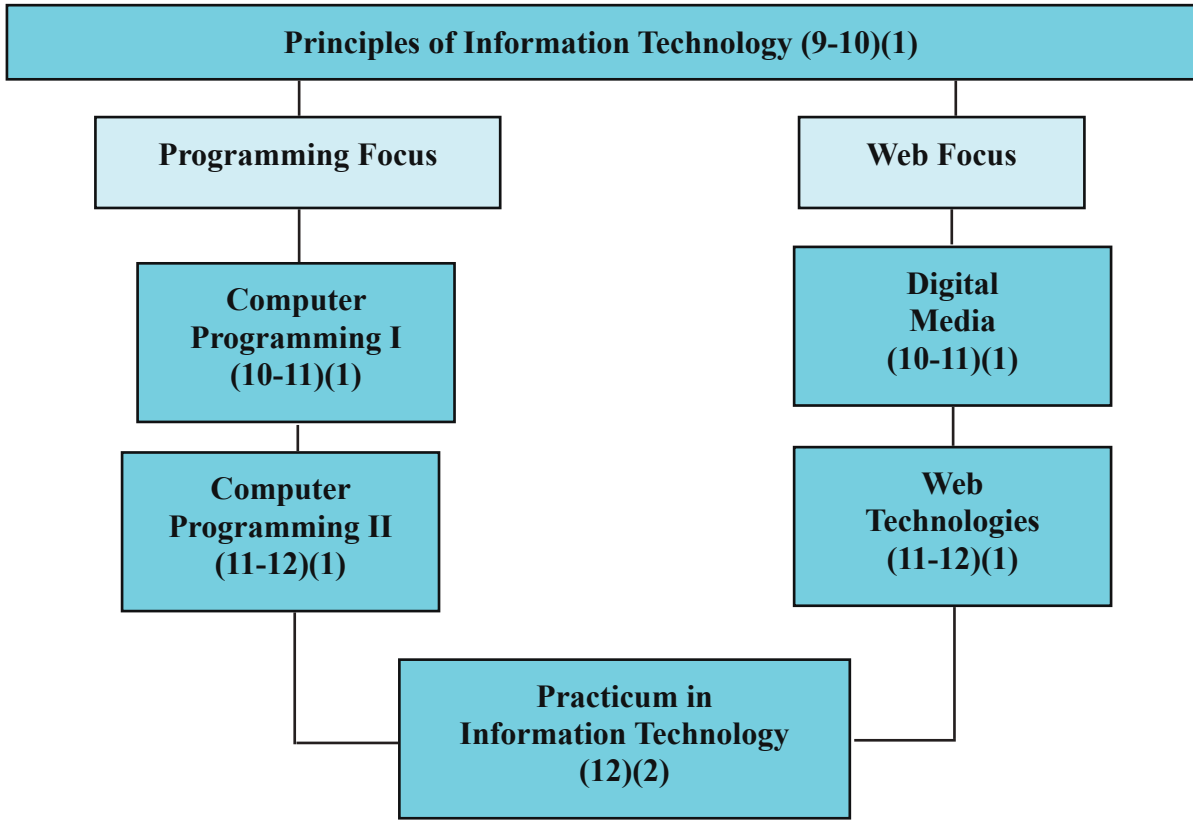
Principles of Information Technology (9-10)(1)

Programming Focus

Web Focus

Computer Programming I (10-11)(1)

Digital Media (10-11)(1)

Computer Programming II (11-12)(1)

Web Technologies (11-12)(1)

Practicum in Information Technology (12)(2)